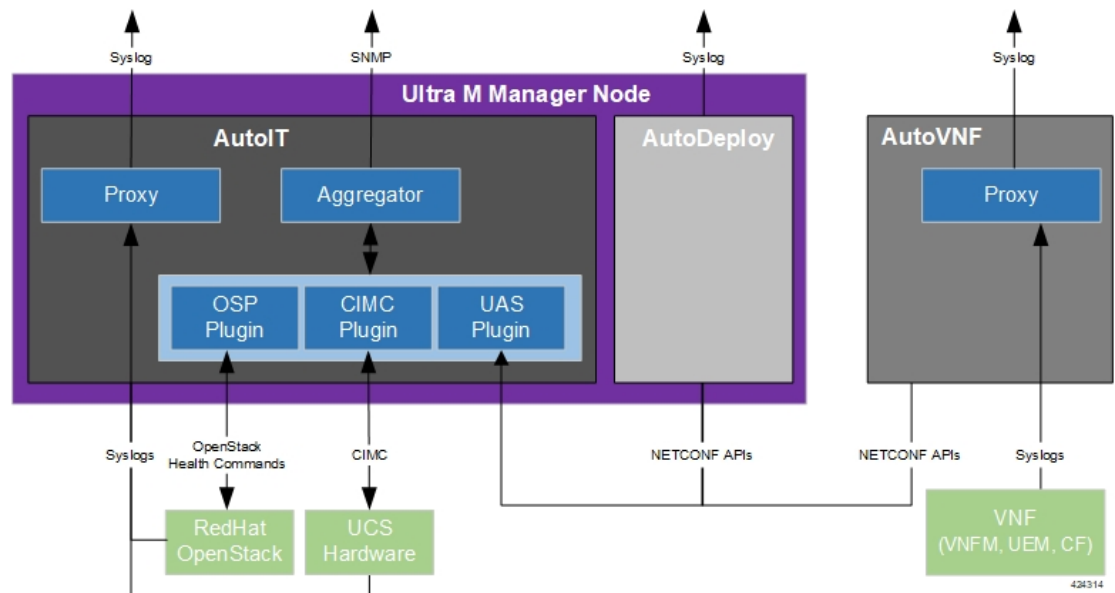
Syslog

SNMP

Syslog

Syslog

Ultra M Manager Node

AutoIT

AutoDeploy

AutoVNF

Proxy

Aggregator

Proxy

OSP Plugin

CIMC Plugin

UAS Plugin

Syslogs

OpenStack Health Commands

CIMC

NETCONF APIs

NETCONF APIs

Syslogs

RedHat OpenStack

UCS Hardware

VNF (VNFM, UEM, CF)

424314